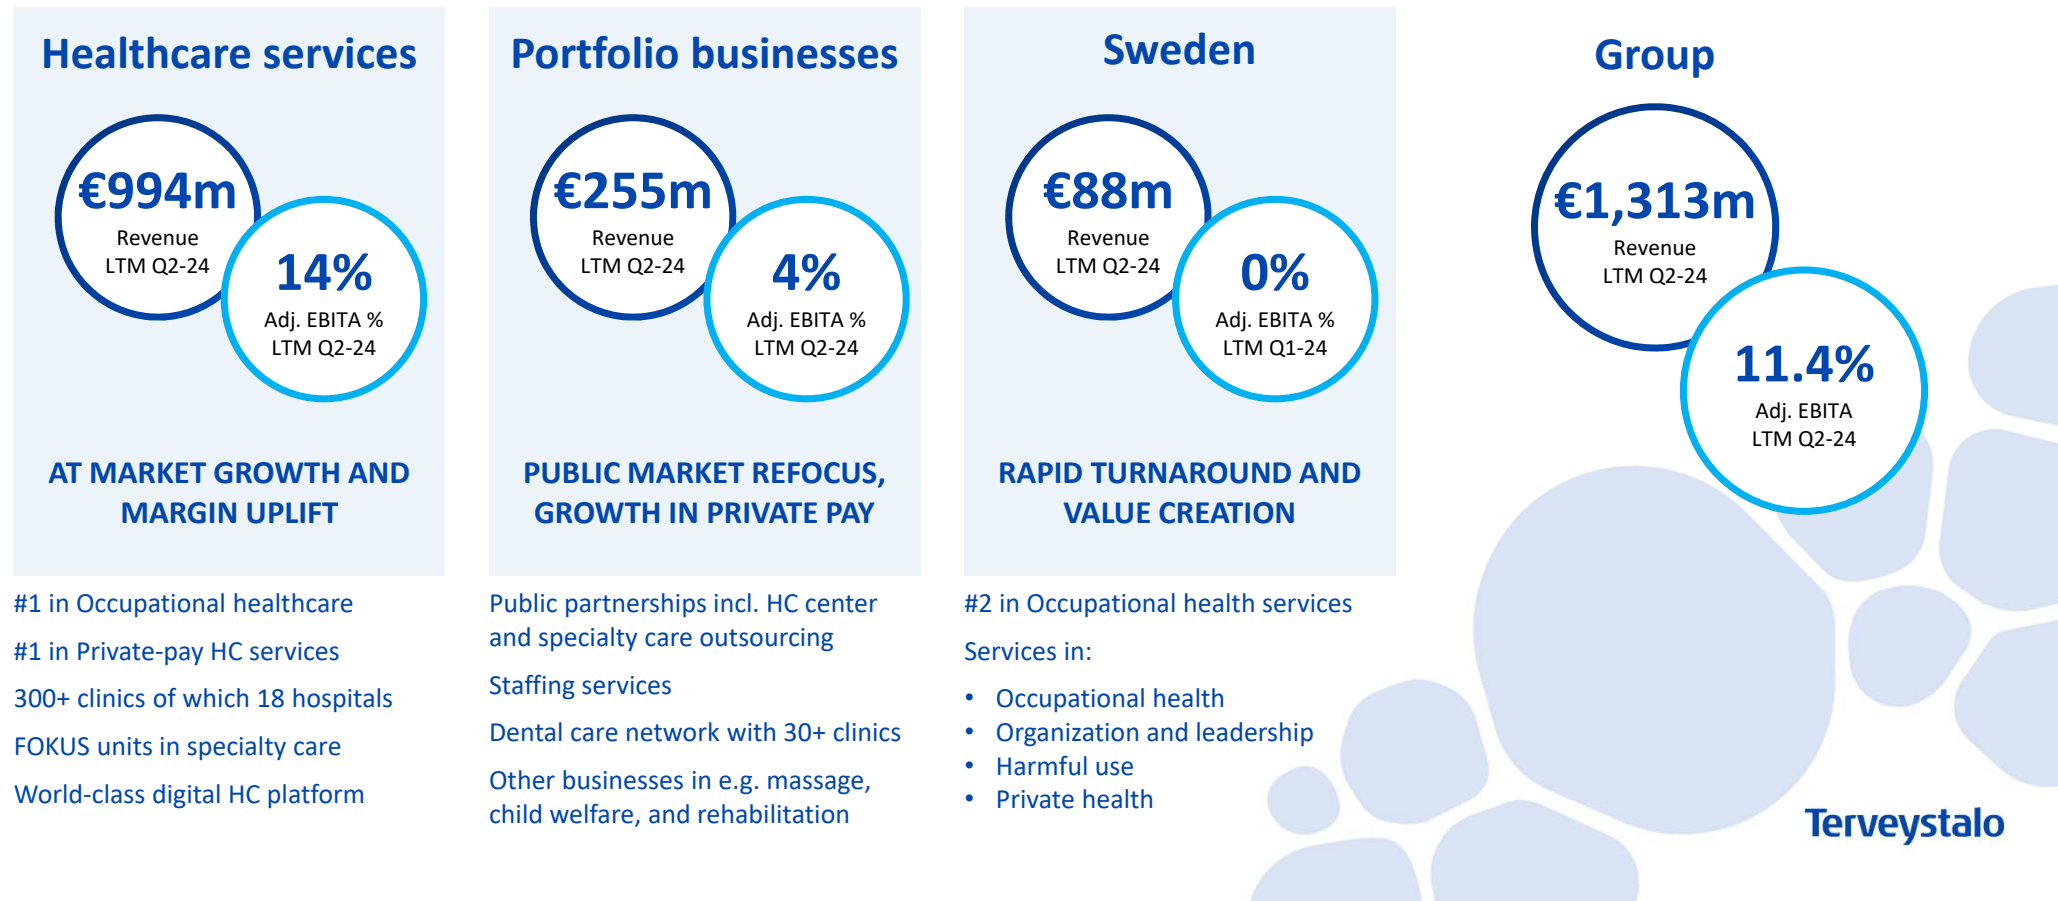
Healthcare services

€994m
Revenue
LTM Q2-24

14%
Adj. EBITA %
LTM Q2-24

AT MARKET GROWTH AND MARGIN UPLIFT

#1 in Occupational healthcare

#1 in Private-pay HC services

300+ clinics of which 18 hospitals

FOKUS units in specialty care

World-class digital HC platform

Portfolio businesses

€255m
Revenue
LTM Q2-24

4%
Adj. EBITA %
LTM Q2-24

PUBLIC MARKET REFOCUS, GROWTH IN PRIVATE PAY

Public partnerships incl. HC center and specialty care outsourcing

Staffing services

Dental care network with 30+ clinics

Other businesses in e.g. massage, child welfare, and rehabilitation

Sweden

€88m
Revenue
LTM Q2-24

0%
Adj. EBITA %
LTM Q1-24

RAPID TURNAROUND AND VALUE CREATION

#2 in Occupational health services

Services in:

- Occupational health
- Organization and leadership
- Harmful use
- Private health

Group

€1,313m
Revenue
LTM Q2-24

11.4%
Adj. EBITA
LTM Q2-24

Terveystalo